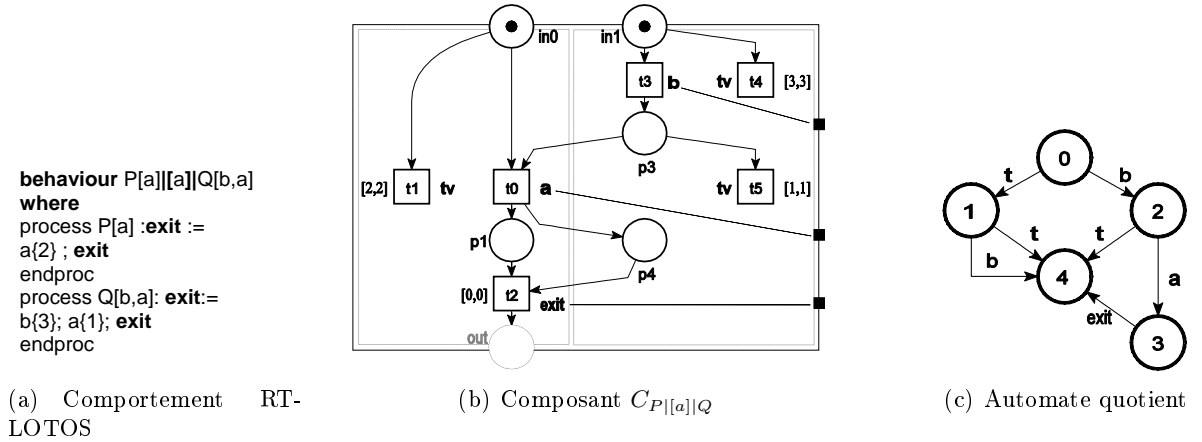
**behaviour** P[a]**|[a]|**Q[b,a]
**where**
process P[a] :**exit** :=
a{2} ; **exit**
endproc
process Q[b,a]: **exit**:=
b{3}; a{1}; **exit**
endproc

(a) Comportement RT-LOTOS

in0
in1
t3 b
tv t4 [3,3]
p3
[2,2] t1 tv
t0 a
tv t5 [1,1]
p1
p4
[0,0] t2 exit
out

(b) Composant $C_{P|[a]|Q}$

0
t
b
1
2
t
t
b
4
a
exit
3

(c) Automate quotient